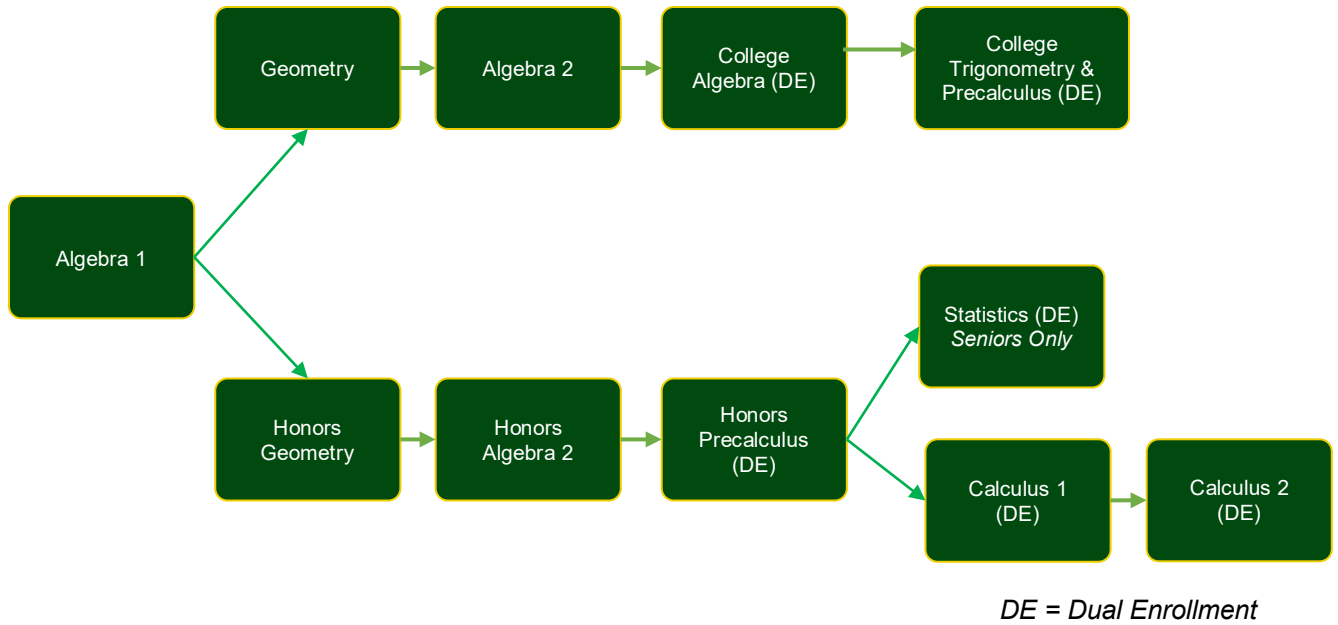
Geometry

Algebra 2

College Algebra (DE)

College Trigonometry & Precalculus (DE)

Algebra 1

Statistics (DE)
*Seniors Only*

Honors Geometry

Honors Algebra 2

Honors Precalculus (DE)

Calculus 1 (DE)

Calculus 2 (DE)

*DE = Dual Enrollment*